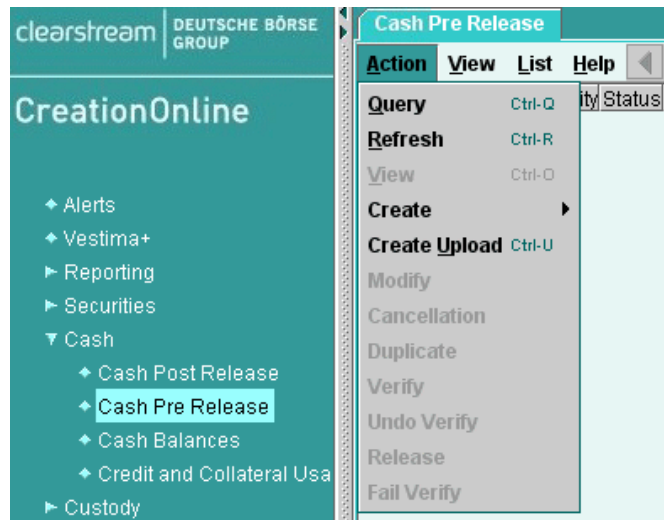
clearstream | DEUTSCHE BÖRSE GROUP

CreationOnline

Alerts
Vestima+
Reporting
Securities
Cash
Cash Post Release
Cash Pre Release
Cash Balances
Credit and Collateral Usa
Custody

Cash Pre Release

Action View List Help

ity Status

Query Ctrl-Q
Refresh Ctrl-R
View Ctrl-O
Create
Create Upload Ctrl-U
Modify
Cancellation
Duplicate
Verify
Undo Verify
Release
Fail Verify